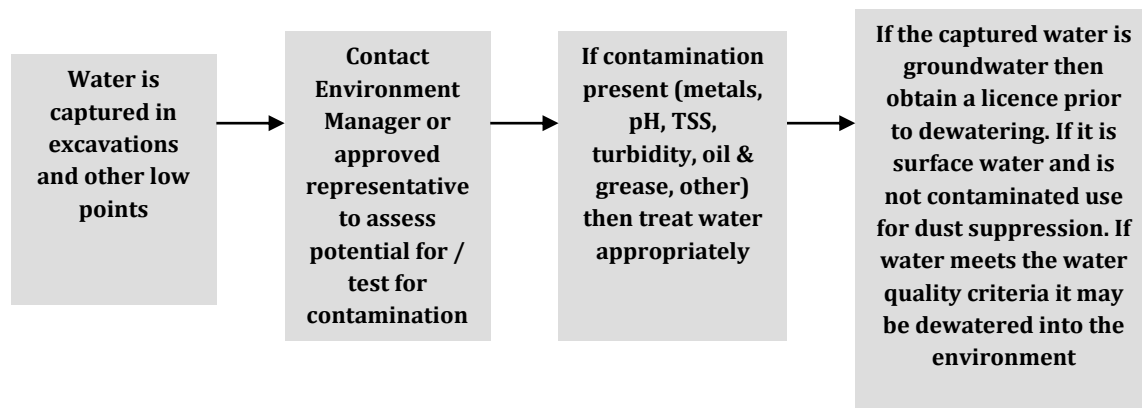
Water is captured in excavations and other low points

Contact Environment Manager or approved representative to assess potential for / test for contamination

If contamination present (metals, pH, TSS, turbidity, oil & grease, other) then treat water appropriately

If the captured water is groundwater then obtain a licence prior to dewatering. If it is surface water and is not contaminated use for dust suppression. If water meets the water quality criteria it may be dewatered into the environment